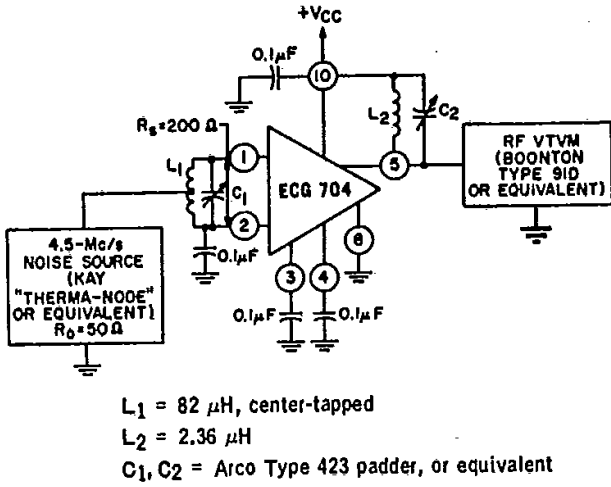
+$V_{CC}$

0.1µF

10

$R_s$=200 Ω

$L_2$

$C_2$

RF VTVM (BOONTON TYPE 91D OR EQUIVALENT)

$L_1$

1

$C_1$

ECG 704

5

2

0.1µF

6

4.5-Mc/s NOISE SOURCE (KAY "THERMA-NODE" OR EQUIVALENT) $R_0$=50 Ω

3

4

0.1µF

0.1µF

$L_1$ = 82 µH, center-tapped

$L_2$ = 2.36 µH

$C_1$, $C_2$ = Arco Type 423 padder, or equivalent